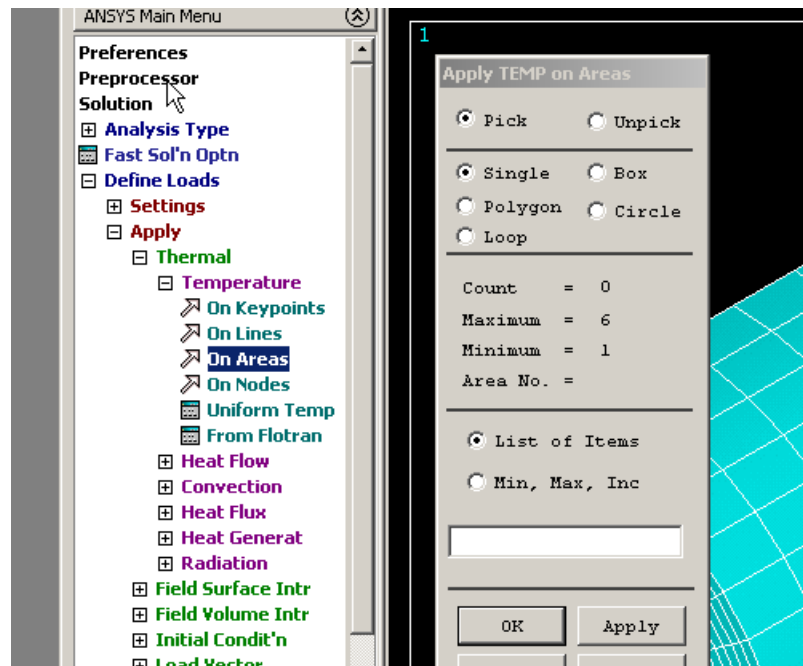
ANSYS Main Menu

Preferences
Preprocessor
Solution
⊞ Analysis Type
Fast Sol'n Optn
⊟ Define Loads
⊞ Settings
⊟ Apply
⊟ Thermal
⊟ Temperature
On Keypoints
On Lines
On Areas
On Nodes
Uniform Temp
From Flotran
⊞ Heat Flow
⊞ Convection
⊞ Heat Flux
⊞ Heat Generat
⊞ Radiation
⊞ Field Surface Intr
⊞ Field Volume Intr
⊞ Initial Condit'n
⊞ Load Vector

1

Apply TEMP on Areas

Pick
Unpick
Single
Box
Polygon
Circle
Loop

Count = 0
Maximum = 6
Minimum = 1
Area No. =

List of Items
Min, Max, Inc

OK
Apply